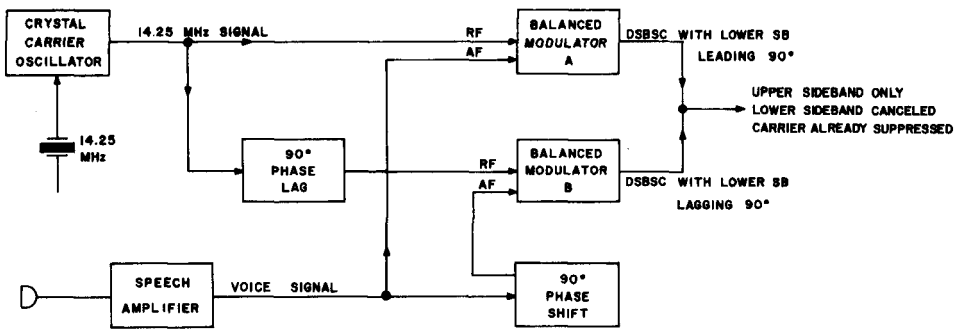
CRYSTAL CARRIER OSCILLATOR

14.25 MHz SIGNAL

14.25 MHz

90° PHASE LAG

RF

AF

BALANCED MODULATOR A

DSBSC WITH LOWER SB LEADING 90°

UPPER SIDEBAND ONLY
LOWER SIDEBAND CANCELED
CARRIER ALREADY SUPPRESSED

RF

AF

BALANCED MODULATOR B

DSBSC WITH LOWER SB LAGGING 90°

SPEECH AMPLIFIER

VOICE SIGNAL

90° PHASE SHIFT